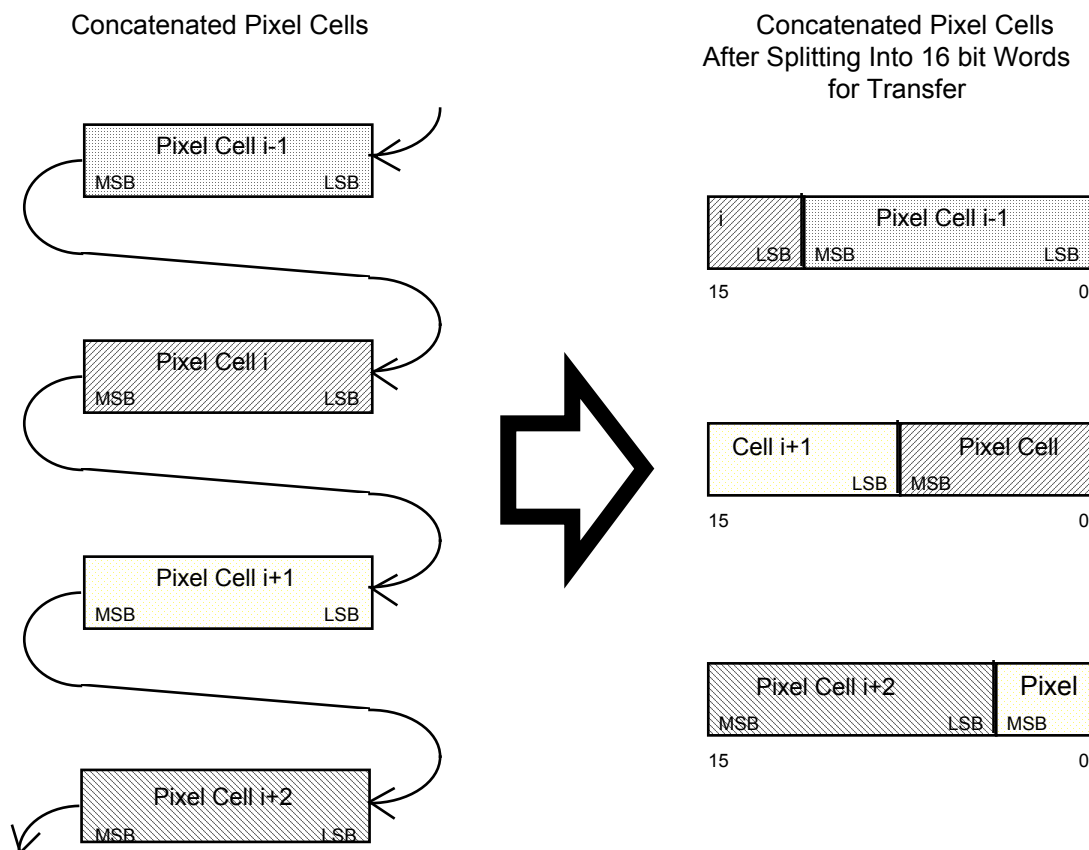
Concatenated Pixel Cells

Pixel Cell i-1
MSB LSB

Pixel Cell i
MSB LSB

Pixel Cell i+1
MSB LSB

Pixel Cell i+2
MSB LSB

Concatenated Pixel Cells
After Splitting Into 16 bit Words
for Transfer

i
LSB
Pixel Cell i-1
MSB LSB
15 0

Cell i+1
LSB
Pixel Cell
MSB
15 0

Pixel Cell i+2
MSB LSB
Pixel
MSB
15 0